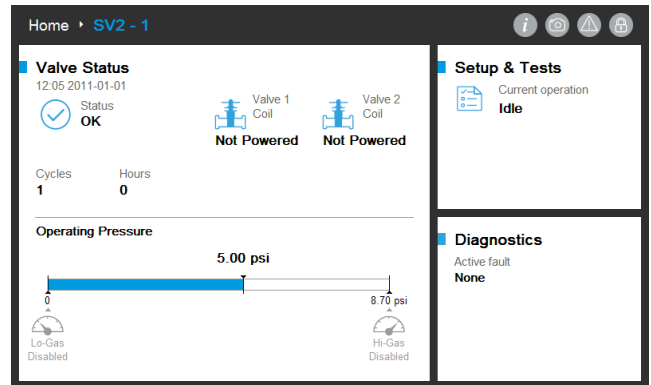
Home ‣ SV2 - 1

Valve Status
12:05 2011-01-01

Status
OK

Valve 1
Coil
Not Powered

Valve 2
Coil
Not Powered

Cycles
1

Hours
0

Operating Pressure

5.00 psi

0

8.70 psi

Lo-Gas
Disabled

Hi-Gas
Disabled

Setup & Tests

Current operation
Idle

Diagnostics

Active fault
None